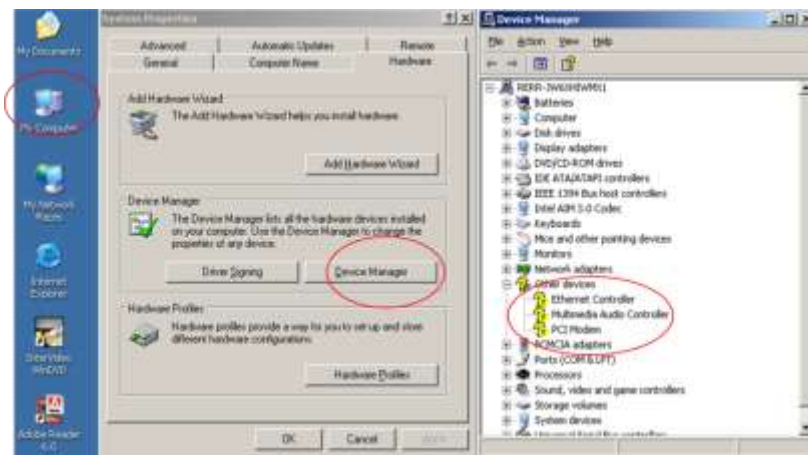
My Documents

My Computer

My Network Places

Internet Explorer

InterVideo WinDVD

Adobe Reader 6.0

System Properties

Advanced | Automatic Updates | Remote
General | Computer Name | Hardware

Add Hardware Wizard
The Add Hardware Wizard helps you install hardware.
Add Hardware Wizard

Device Manager
The Device Manager lists all the hardware devices installed on your computer. Use the Device Manager to change the properties of any device.
Driver Signing | Device Manager

Hardware Profiles
Hardware profiles provide a way for you to set up and store different hardware configurations.
Hardware Profiles

OK | Cancel | Apply

Device Manager
File Action View Help

REBR-3W6H8WMS1
Batteries
Computer
Disk drives
Display adapters
DVD/CD-ROM drives
IDE ATA/ATAPI controllers
IEEE 1394 Bus host controllers
Intel AIM 3.0 Codec
Keyboards
Mice and other pointing devices
Monitors
Network adapters
Other devices
Ethernet Controller
Multimedia Audio Controller
PCI Modem
PCMCIA adapters
Ports (COM & LPT)
Processors
Sound, video and game controllers
Storage volumes
System devices
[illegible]